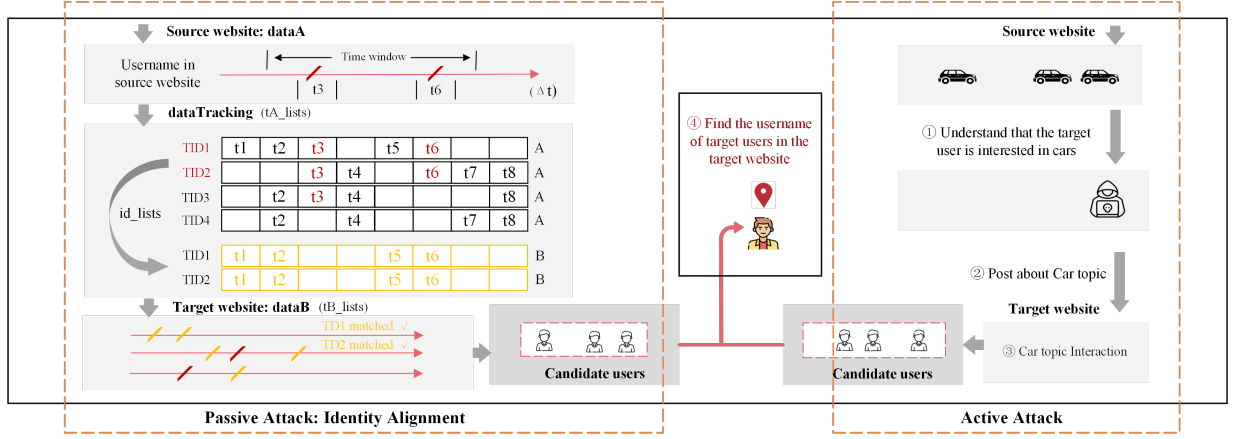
Source website: dataA

Username in source website

Time window

t3 t6 (Δ t)

dataTracking (tA_lists)

id_lists

| TID1 | t1 | t2 | t3 | | t5 | t6 | | | A |
|---|---|---|---|---|---|---|---|---|---|
| TID2 | | | t3 | t4 | | t6 | t7 | t8 | A |
| TID3 | | t2 | t3 | t4 | | | | t8 | A |
| TID4 | | t2 | | t4 | | | t7 | t8 | A |

| TID1 | t1 | t2 | | | t5 | t6 | | | B |
|---|---|---|---|---|---|---|---|---|---|
| TID2 | t1 | t2 | | | t5 | t6 | | | B |

Target website: dataB (tB_lists)

TD1 matched √
TD2 matched √

Candidate users

④ Find the username of target users in the target website

Candidate users

Source website

① Understand that the target user is interested in cars

② Post about Car topic

Target website

③ Car topic Interaction

Passive Attack: Identity Alignment

Active Attack